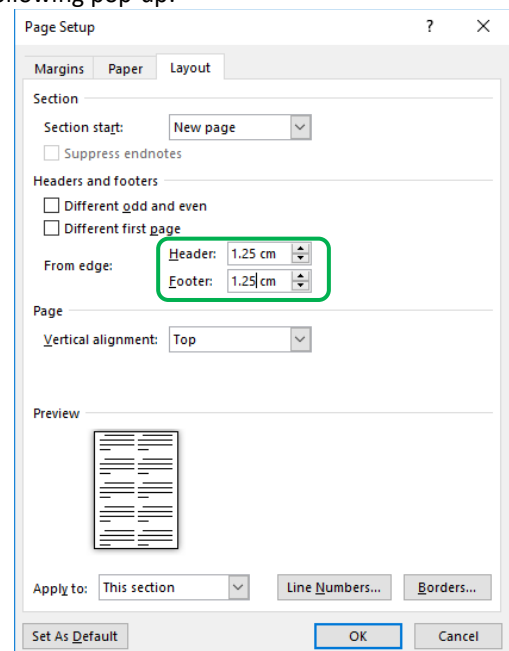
following pop-up:

Page Setup ? ×

Margins Paper Layout

Section

Section start: New page

Suppress endnotes

Headers and footers

Different odd and even

Different first page

From edge: Header: 1.25 cm

Footer: 1.25 cm

Page

Vertical alignment: Top

Preview

Apply to: This section

Line Numbers...

Borders...

Set As Default

OK

Cancel